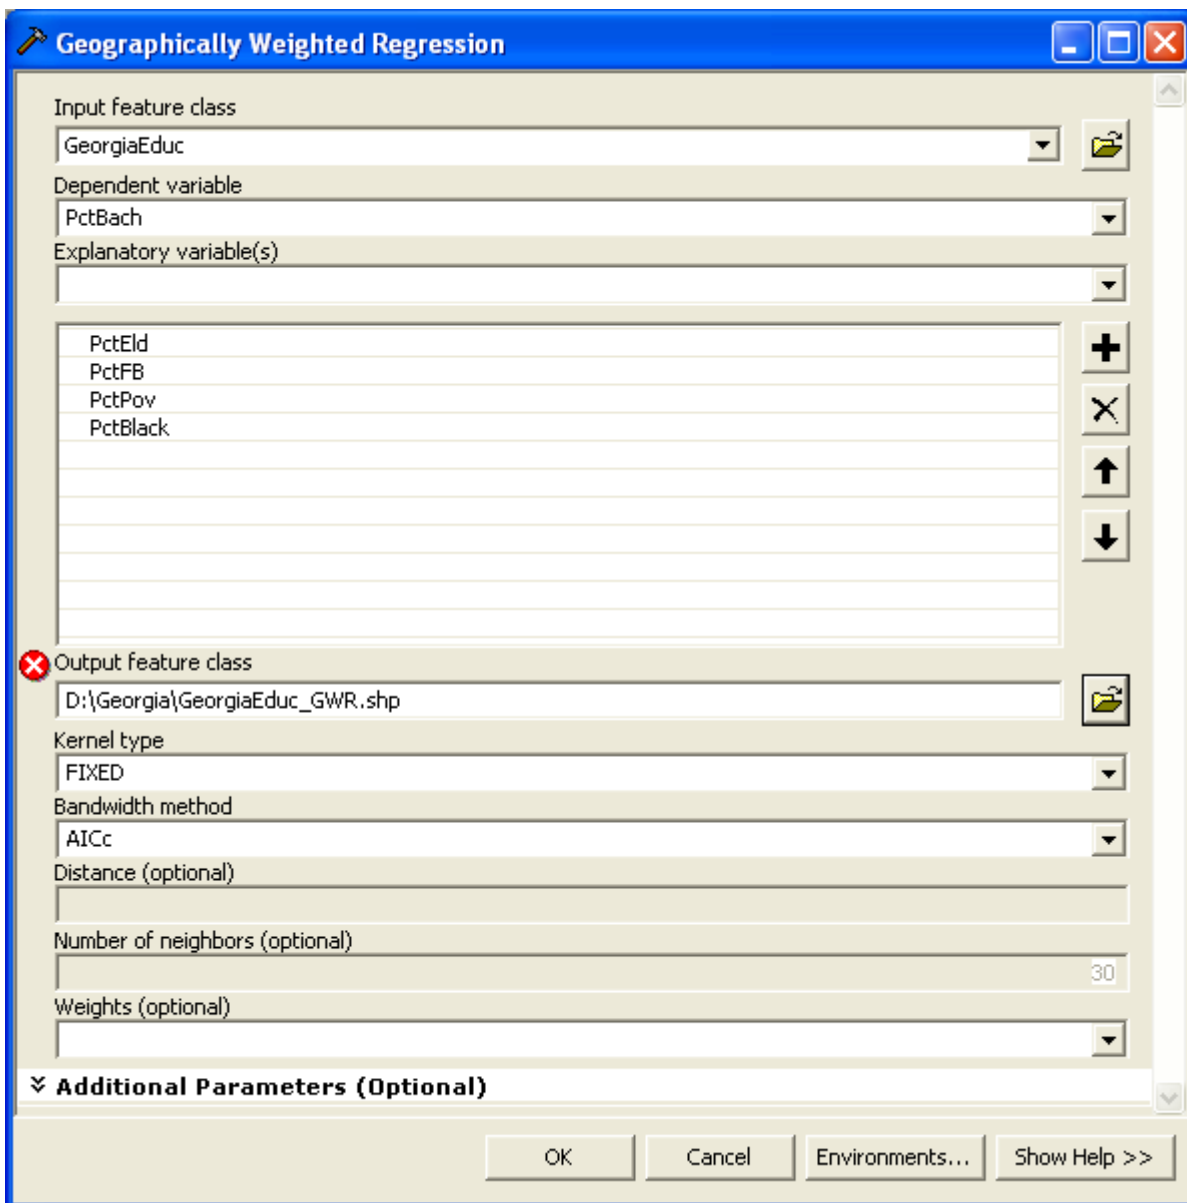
Geographically Weighted Regression

Input feature class
GeorgiaEduc

Dependent variable
PctBach

Explanatory variable(s)

PctEld
PctFB
PctPov
PctBlack

Output feature class
D:\Georgia\GeorgiaEduc_GWR.shp

Kernel type
FIXED

Bandwidth method
AICc

Distance (optional)

Number of neighbors (optional)
30

Weights (optional)

Additional Parameters (Optional)

OK
Cancel
Environments...
Show Help >>